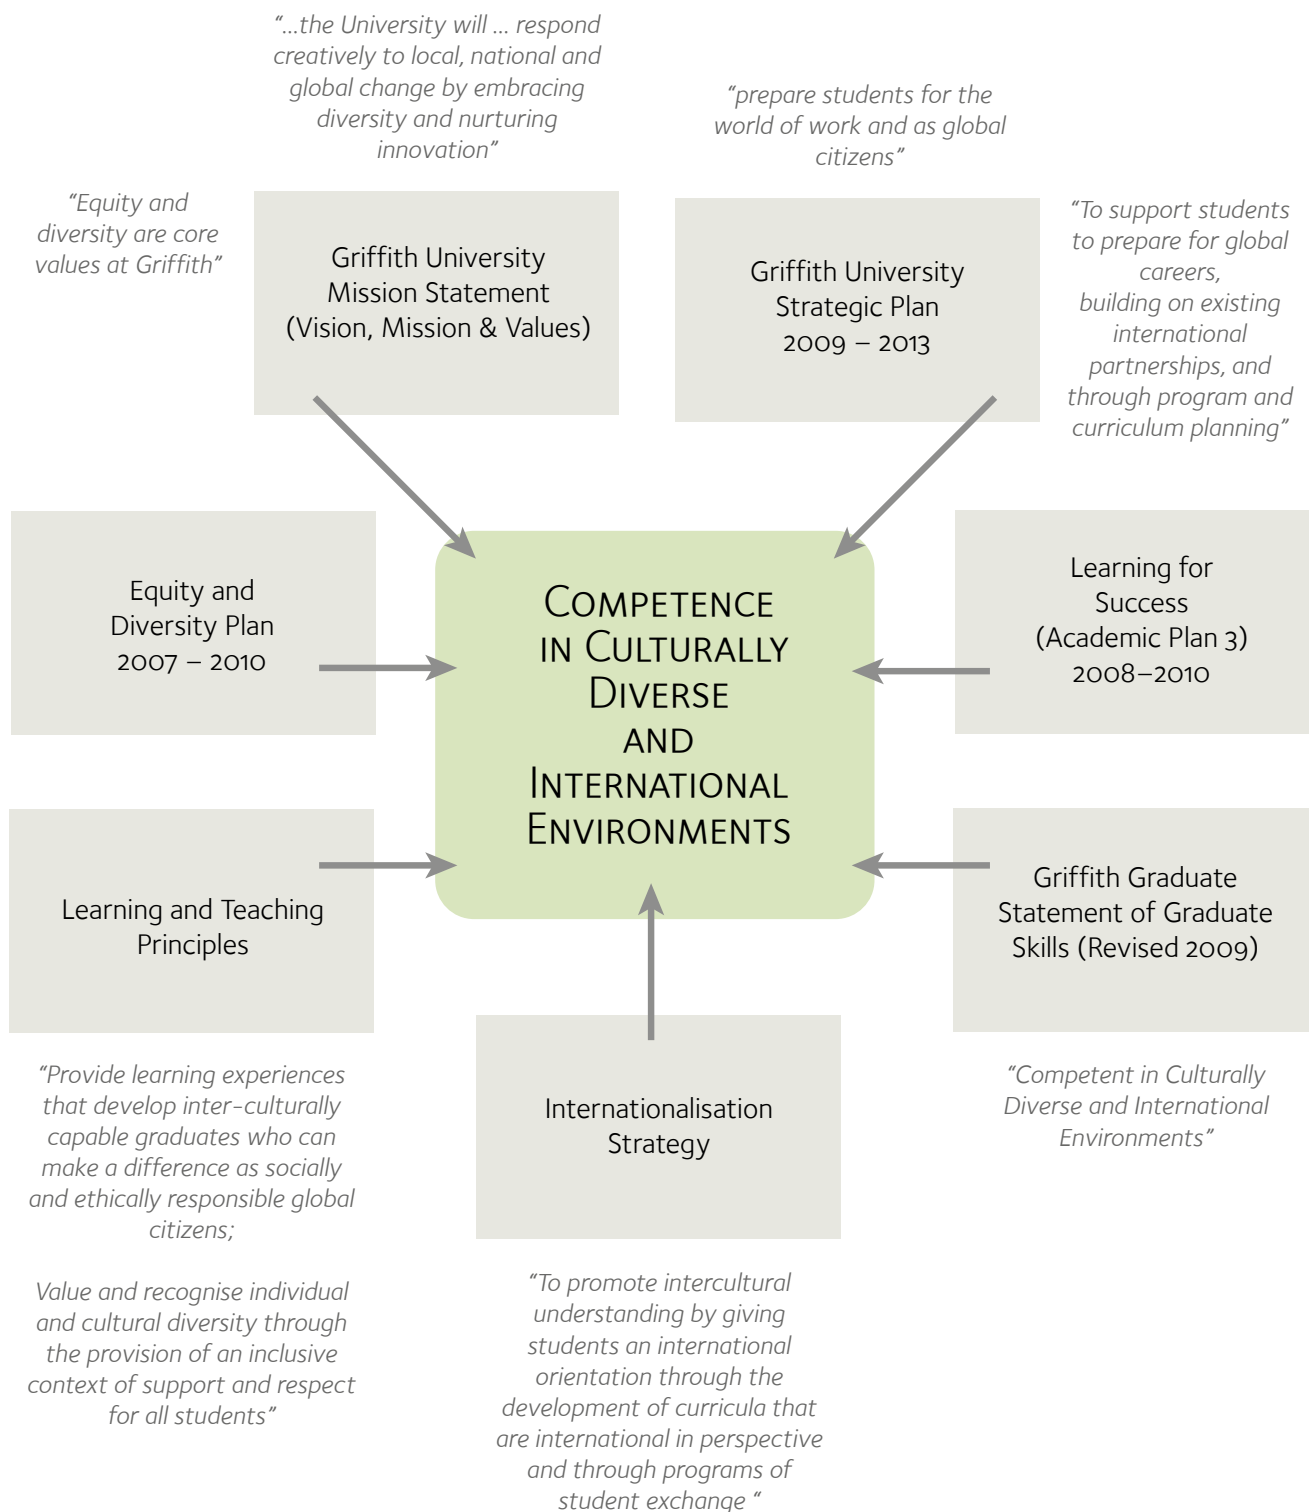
"...the University will ... respond creatively to local, national and global change by embracing diversity and nurturing innovation"

"prepare students for the world of work and as global citizens"

"Equity and diversity are core values at Griffith"

Griffith University Mission Statement (Vision, Mission & Values)

Griffith University Strategic Plan 2009 – 2013

"To support students to prepare for global careers, building on existing international partnerships, and through program and curriculum planning"

Equity and Diversity Plan 2007 – 2010

Competence in Culturally Diverse and International Environments

Learning for Success (Academic Plan 3) 2008–2010

Learning and Teaching Principles

Griffith Graduate Statement of Graduate Skills (Revised 2009)

Internationalisation Strategy

"Provide learning experiences that develop inter-culturally capable graduates who can make a difference as socially and ethically responsible global citizens;

Value and recognise individual and cultural diversity through the provision of an inclusive context of support and respect for all students"

"Competent in Culturally Diverse and International Environments"

"To promote intercultural understanding by giving students an international orientation through the development of curricula that are international in perspective and through programs of student exchange "